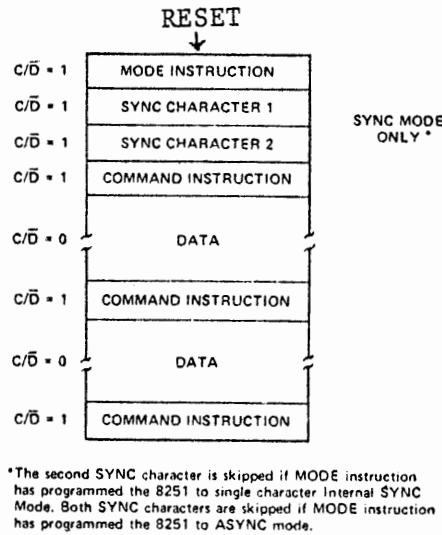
RESET

$C/\overline{D} = 1$ MODE INSTRUCTION

$C/\overline{D} = 1$ SYNC CHARACTER 1

$C/\overline{D} = 1$ SYNC CHARACTER 2

SYNC MODE ONLY *

$C/\overline{D} = 1$ COMMAND INSTRUCTION

$C/\overline{D} = 0$ DATA

$C/\overline{D} = 1$ COMMAND INSTRUCTION

$C/\overline{D} = 0$ DATA

$C/\overline{D} = 1$ COMMAND INSTRUCTION

*The second SYNC character is skipped if MODE instruction has programmed the 8251 to single character Internal SYNC Mode. Both SYNC characters are skipped if MODE instruction has programmed the 8251 to ASYNC mode.